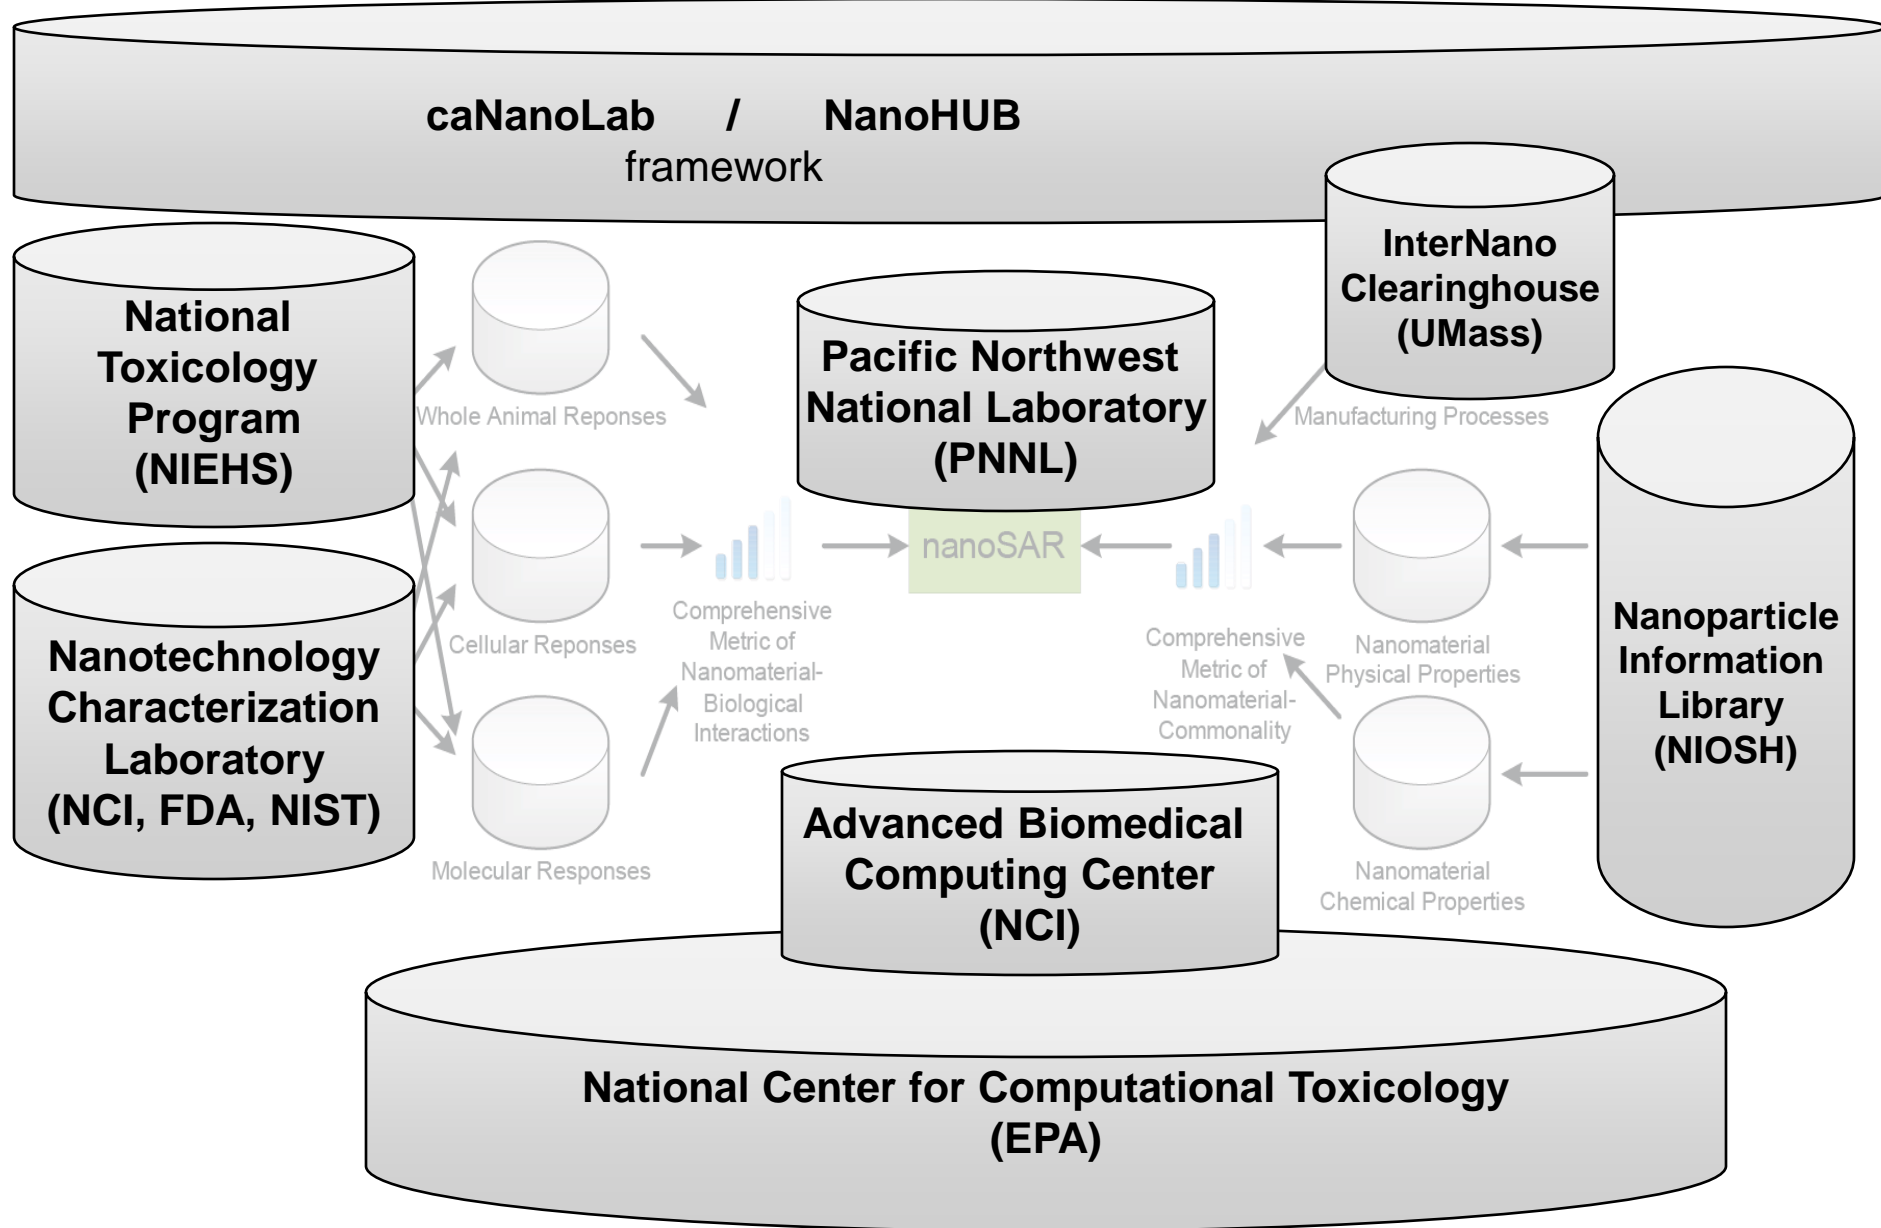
caNanoLab / NanoHUB
framework

National Toxicology Program (NIEHS)

Whole Animal Reponses

Pacific Northwest National Laboratory (PNNL)

InterNano Clearinghouse (UMass)

Manufacturing Processes

Cellular Reponses

nanoSAR

Comprehensive Metric of Nanomaterial-Biological Interactions

Comprehensive Metric of Nanomaterial-Commonality

Nanomaterial Physical Properties

Nanoparticle Information Library (NIOSH)

Nanotechnology Characterization Laboratory (NCI, FDA, NIST)

Molecular Responses

Advanced Biomedical Computing Center (NCI)

Nanomaterial Chemical Properties

National Center for Computational Toxicology (EPA)